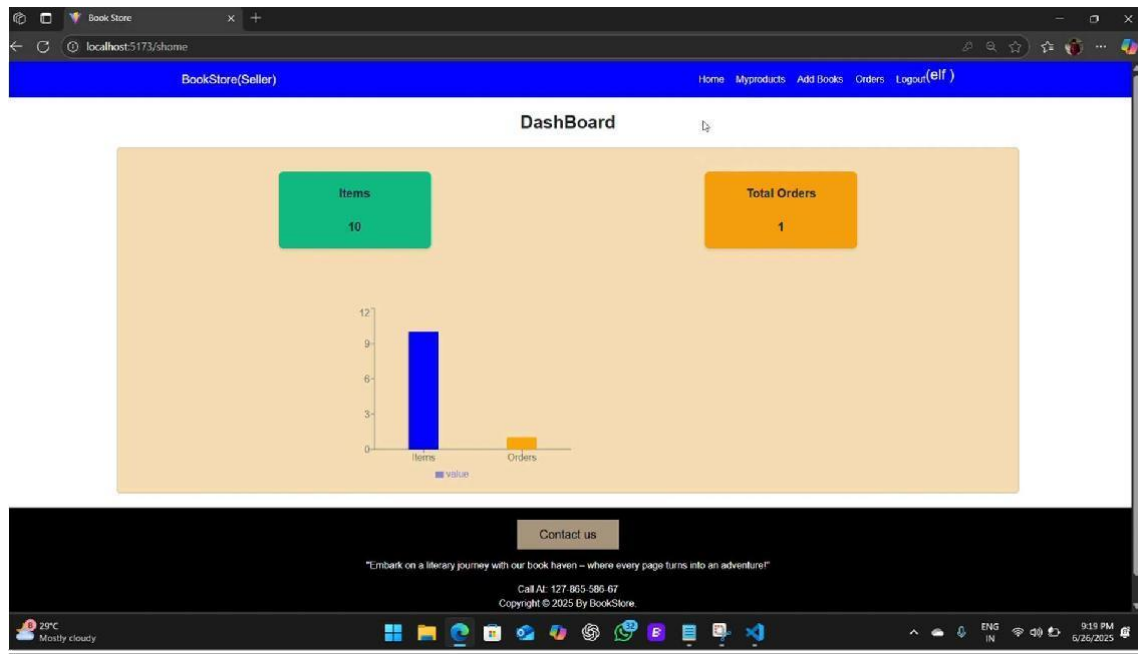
Book Store

localhost:5173/shome

BookStore(Seller)

Home Myproducts Add Books Orders Logout(elf )

DashBoard

Items

10

Total Orders

1

12
9
6
3
0
Items Orders
value

Contact us

"Embark on a literary journey with our book haven – where every page turns into an adventure!"

Call At: 127-865-586-67

Copyright © 2025 By BookStore.

29°C
Mostly cloudy

ENG
IN

9:19 PM
6/26/2025